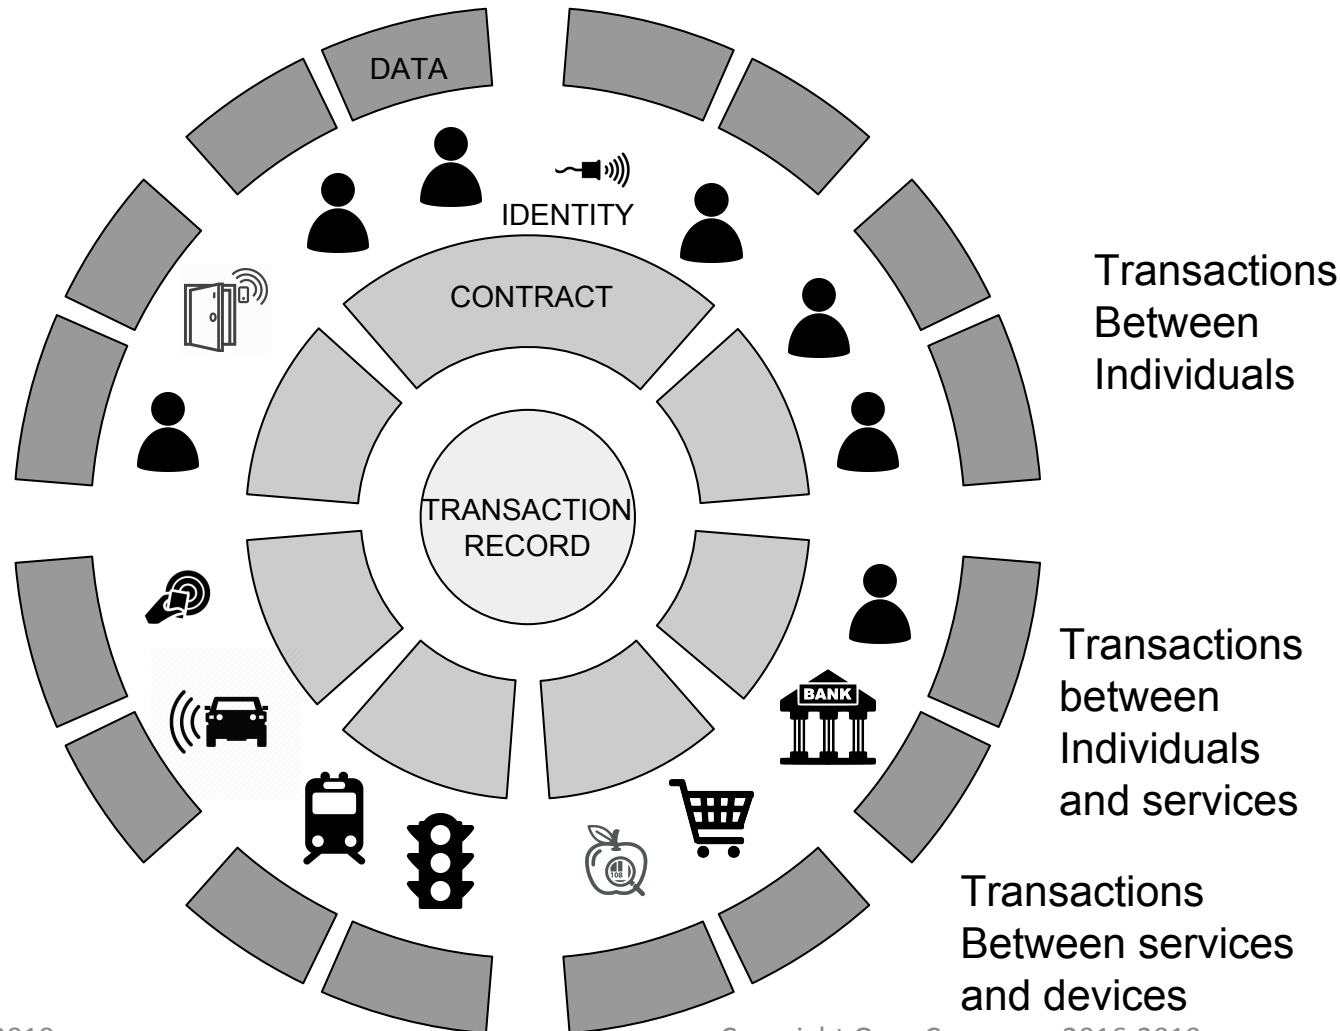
DATA

IDENTITY

CONTRACT

TRANSACTION RECORD

BANK

108

Transactions Between Individuals

Transactions between Individuals and services

Transactions Between services and devices

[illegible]2018

Copyright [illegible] 2016-2018